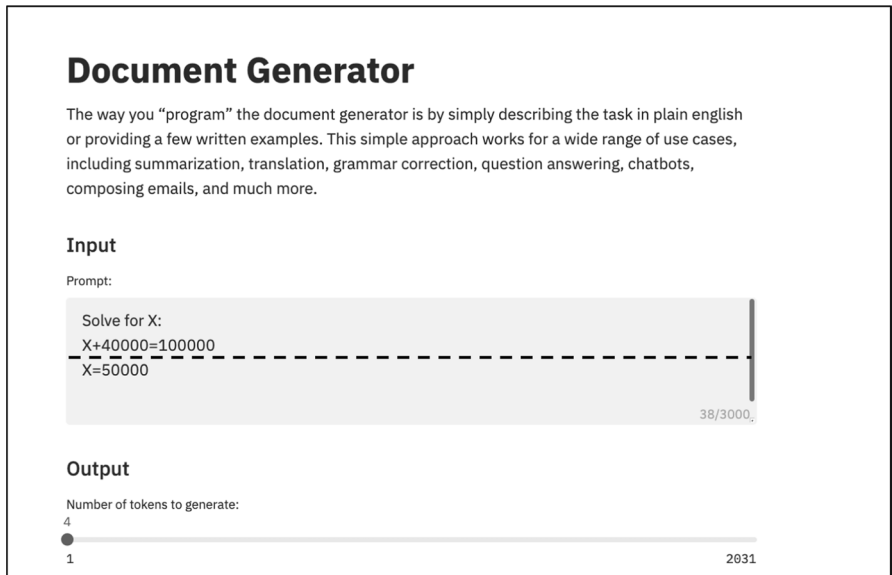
# Document Generator

The way you “program” the document generator is by simply describing the task in plain english or providing a few written examples. This simple approach works for a wide range of use cases, including summarization, translation, grammar correction, question answering, chatbots, composing emails, and much more.

## Input

Prompt:

Solve for X:
X+40000=100000
X=50000

38/3000

## Output

Number of tokens to generate:

4

1

2031